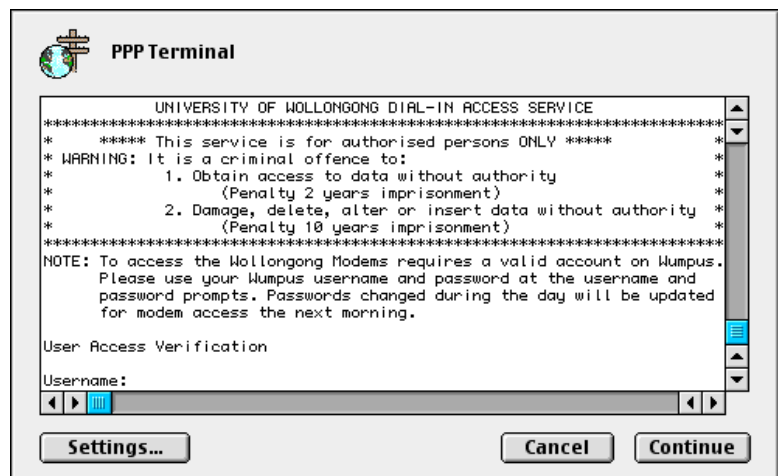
PPP Terminal

UNIVERSITY OF WOLLONGONG DIAL-IN ACCESS SERVICE
**********************************************************************
* ***** This service is for authorised persons ONLY ***** *
* WARNING: It is a criminal offence to: *
* 1. Obtain access to data without authority *
* (Penalty 2 years imprisonment) *
* 2. Damage, delete, alter or insert data without authority *
* (Penalty 10 years imprisonment) *
**********************************************************************
NOTE: To access the Wollongong Modems requires a valid account on Wumpus. Please use your Wumpus username and password at the username and password prompts. Passwords changed during the day will be updated for modem access the next morning.

User Access Verification

Username:

Settings...

Cancel

Continue